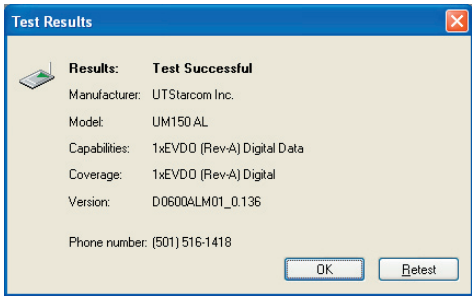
Test Results

Results: Test Successful

Manufacturer: UTStarcom Inc.

Model: UM150 AL

Capabilities: 1xEVDO (Rev-A) Digital Data

Coverage: 1xEVDO (Rev-A) Digital

Version: D0600ALM01_0.136

Phone number: (501) 516-1418

OK

Retest